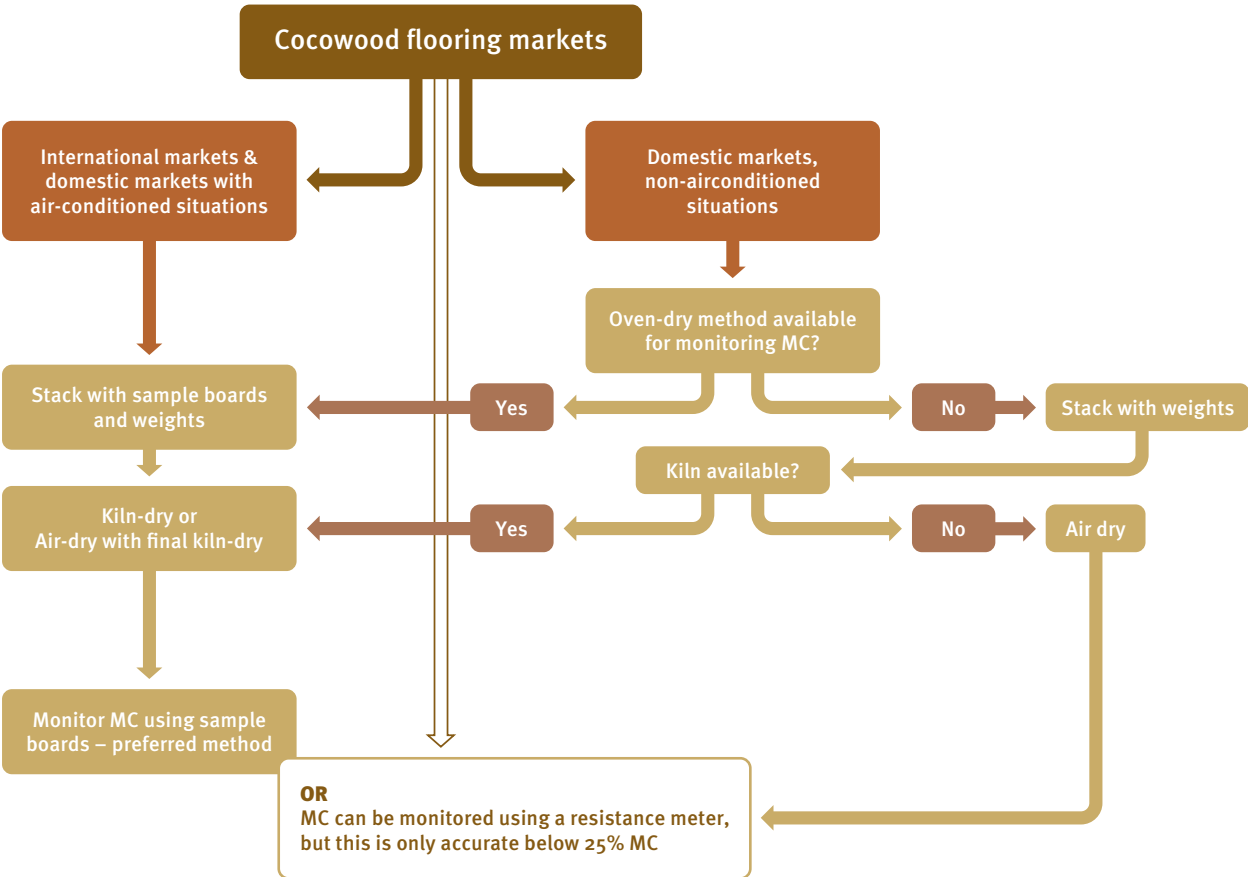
Cocowood flooring markets

International markets & domestic markets with air-conditioned situations

Domestic markets, non-airconditioned situations

Oven-dry method available for monitoring MC?

Stack with sample boards and weights

Yes

No

Stack with weights

Kiln available?

Kiln-dry or Air-dry with final kiln-dry

Yes

No

Air dry

Monitor MC using sample boards – preferred method

OR
MC can be monitored using a resistance meter, but this is only accurate below 25% MC